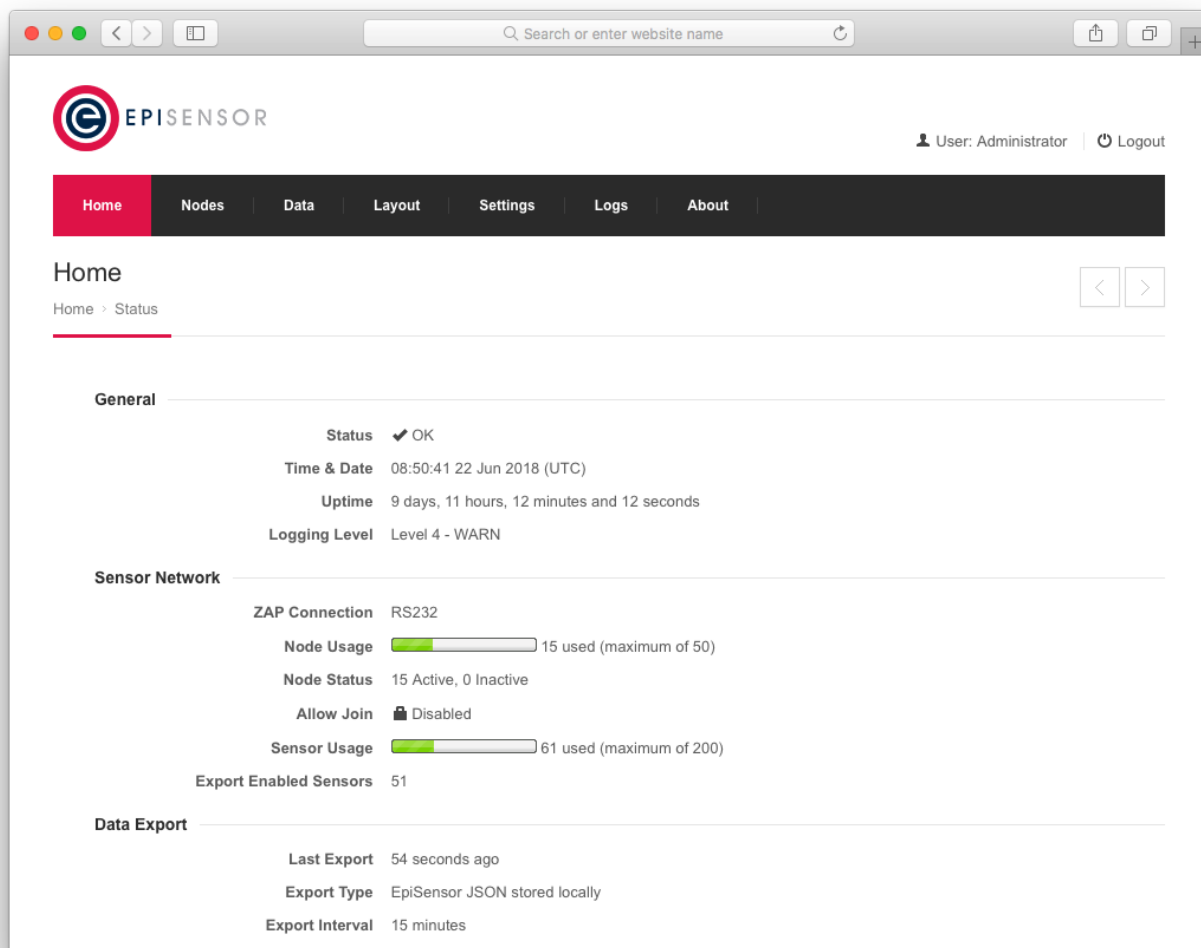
Search or enter website name

EPISENSOR

User: Administrator | Logout

Home | Nodes | Data | Layout | Settings | Logs | About

Home

Home › Status

General

Status ✔ OK
Time & Date 08:50:41 22 Jun 2018 (UTC)
Uptime 9 days, 11 hours, 12 minutes and 12 seconds
Logging Level Level 4 - WARN

Sensor Network

ZAP Connection RS232
Node Usage 15 used (maximum of 50)
Node Status 15 Active, 0 Inactive
Allow Join Disabled
Sensor Usage 61 used (maximum of 200)
Export Enabled Sensors 51

Data Export

Last Export 54 seconds ago
Export Type EpiSensor JSON stored locally
Export Interval 15 minutes